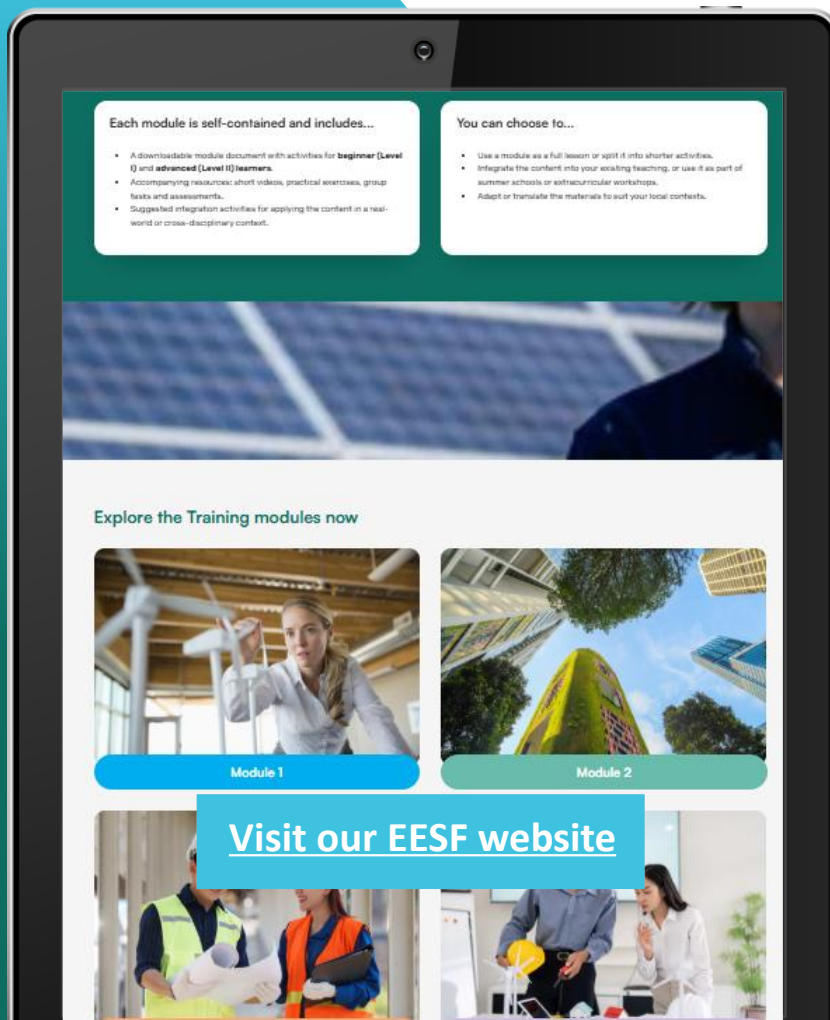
Each module is self-contained and includes...

- A downloadable module document with activities for **beginner (Level I)** and **advanced (Level II) learners**.
- Accompanying resources: short videos, practical exercises, group tasks and assessments.
- Suggested integration activities for applying the content in a real-world or cross-disciplinary context.

You can choose to...

- Use a module as a full lesson or split it into shorter activities.
- Integrate the content into your existing teaching, or use it as part of summer schools or extracurricular workshops.
- Adapt or translate the materials to suit your local contexts.

Explore the Training modules now

Module 1

Module 2

Visit our EESF website